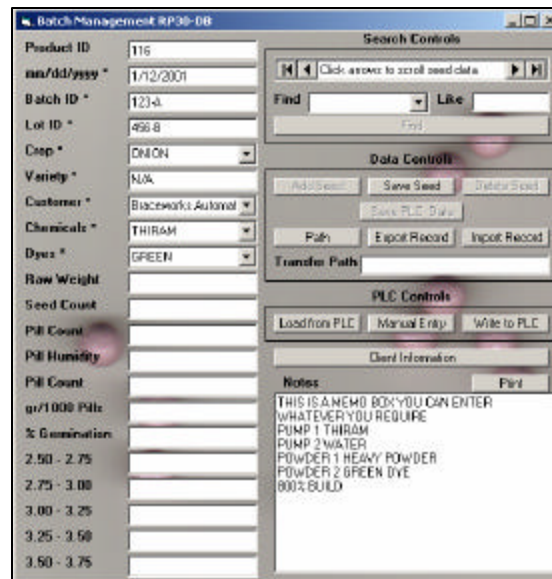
Batch Management RP30-DB

Product ID 116
mm/dd/yyyy * 1/12/2001
Batch ID * 123-A
Lot ID * 456-B
Crop * ONION
Variety * N/A
Customer * Braceworks Automat
Chemicals * THIRAM
Dyes * GREEN
Raw Weight
Seed Count
Pill Count
Pill Humidity
Pill Count
gr/1000 Pills
% Germination
2.50 - 2.75
2.75 - 3.00
3.00 - 3.25
3.25 - 3.50
3.50 - 3.75

Search Controls
Click arrows to scroll seed data
Find
Like
Find

Data Controls
Add Seed
Save Seed
Delete Seed
Save PLC Data
Path
Export Record
Import Record
Transfer Path

PLC Controls
Load from PLC
Manual Entry
Write to PLC

Client Information

Notes
Print

THIS IS A MEMO BOX YOU CAN ENTER
WHATEVER YOU REQUIRE
PUMP 1 THIRAM
PUMP 2 WATER
POWDER 1 HEAVY POWDER
POWDER 2 GREEN DYE
800% BUILD